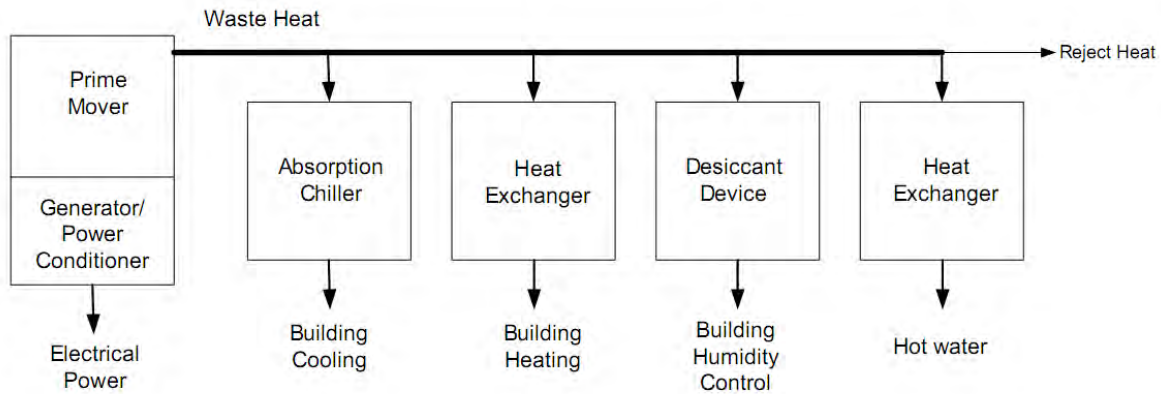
Waste Heat

Reject Heat

Prime Mover

Generator/ Power Conditioner

Electrical Power

Absorption Chiller

Building Cooling

Heat Exchanger

Building Heating

Desiccant Device

Building Humidity Control

Heat Exchanger

Hot water